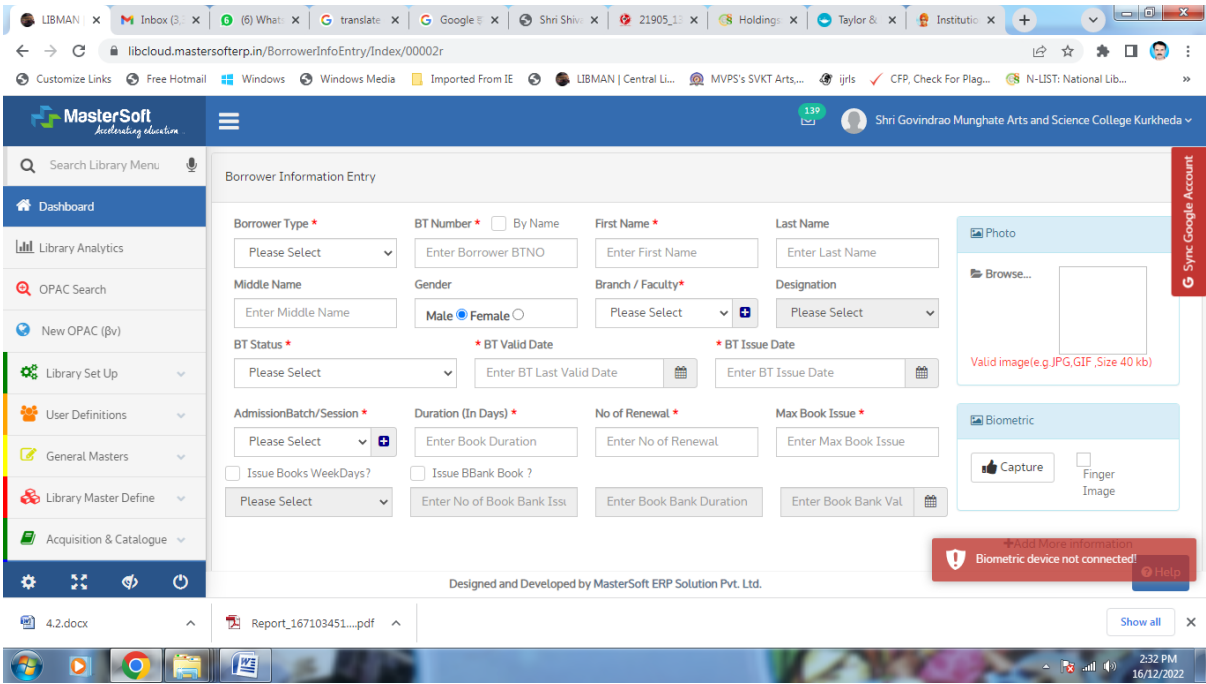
LIBMAN × | Inbox (3,) × | (6) What × | translate × | Google × | Shri Shiv × | 21905_1 × | Holdings × | Taylor & × | Institutio × | +

libcloud.mastersofterp.in/BorrowerInfoEntry/Index/00002r

Customize Links | Free Hotmail | Windows | Windows Media | Imported From IE | LIBMAN | Central Li... | MVPS's SVKT Arts,... | ijrls | CFP, Check For Plag... | N-LIST: National Lib... | »

MasterSoft Accelerating education

139

Shri Govindrao Munghate Arts and Science College Kurkheda

Search Library Menu

Dashboard

Library Analytics

OPAC Search

New OPAC (βv)

Library Set Up

User Definitions

General Masters

Library Master Define

Acquisition & Catalogue

Borrower Information Entry

Borrower Type * | BT Number * | By Name | First Name * | Last Name

Please Select | Enter Borrower BTNO | Enter First Name | Enter Last Name

Middle Name | Gender | Branch / Faculty* | Designation

Enter Middle Name | Male Female | Please Select | Please Select

BT Status * | * BT Valid Date | * BT Issue Date

Please Select | Enter BT Last Valid Date | Enter BT Issue Date

AdmissionBatch/Session * | Duration (In Days) * | No of Renewal * | Max Book Issue *

Please Select | Enter Book Duration | Enter No of Renewal | Enter Max Book Issue

Issue Books WeekDays? | Issue BBank Book ?

Please Select | Enter No of Book Bank Issu | Enter Book Bank Duration | Enter Book Bank Val

Photo

Browse...

Valid image(e.g.JPG,GIF ,Size 40 kb)

Biometric

Capture | Finger Image

Sync Google Account

+Add More information

Biometric device not connected!

Help

Designed and Developed by MasterSoft ERP Solution Pvt. Ltd.

4.2.docx | Report_167103451....pdf | Show all

2:32 PM
16/12/2022